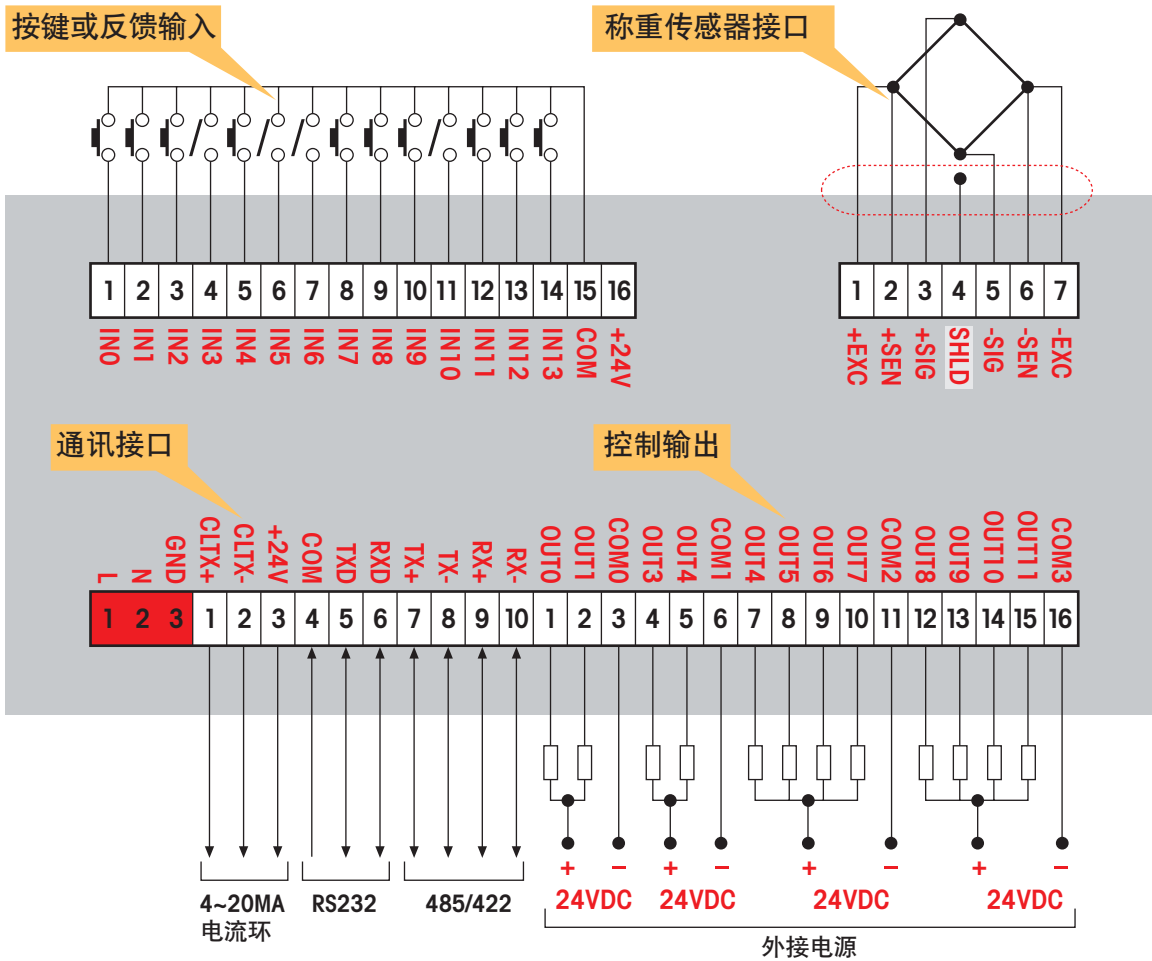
按键或反馈输入

称重传感器接口

| 1 | 2 | 3 | 4 | 5 | 6 | 7 | 8 | 9 | 10 | 11 | 12 | 13 | 14 | 15 | 16 |
|---|---|---|---|---|---|---|---|---|---|---|---|---|---|---|---|
| IN0 | IN1 | IN2 | IN3 | IN4 | IN5 | IN6 | IN7 | IN8 | IN9 | IN10 | IN11 | IN12 | IN13 | COM | +24V |

| 1 | 2 | 3 | 4 | 5 | 6 | 7 |
|---|---|---|---|---|---|---|
| +EXC | +SEN | +SIG | SHLD | -SIG | -SEN | -EXC |

通讯接口

控制输出

| L | N | GND | CLTX+ | CLTX- | +24V | COM | TXD | RXD | TX+ | TX- | RX+ | RX- | OUT0 | OUT1 | COM0 | OUT3 | OUT4 | COM1 | OUT4 | OUT5 | OUT6 | OUT7 | COM2 | OUT8 | OUT9 | OUT10 | OUT11 | COM3 |
|---|---|---|---|---|---|---|---|---|---|---|---|---|---|---|---|---|---|---|---|---|---|---|---|---|---|---|---|---|
| 1 | 2 | 3 | 1 | 2 | 3 | 4 | 5 | 6 | 7 | 8 | 9 | 10 | 1 | 2 | 3 | 4 | 5 | 6 | 7 | 8 | 9 | 10 | 11 | 12 | 13 | 14 | 15 | 16 |

+ − + − + − + −

4~20MA
电流环

RS232

485/422

24VDC 24VDC 24VDC 24VDC

外接电源